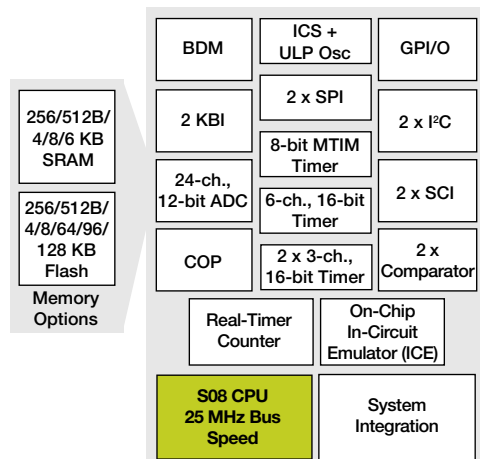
256/512B/ 4/8/6 KB SRAM

256/512B/ 4/8/64/96/ 128 KB Flash

Memory Options

BDM

ICS + ULP Osc

GPI/O

2 KBI

2 x SPI

2 x I$^2$C

8-bit MTIM Timer

24-ch., 12-bit ADC

6-ch., 16-bit Timer

2 x SCI

COP

2 x 3-ch., 16-bit Timer

2 x Comparator

Real-Timer Counter

On-Chip In-Circuit Emulator (ICE)

S08 CPU 25 MHz Bus Speed

System Integration